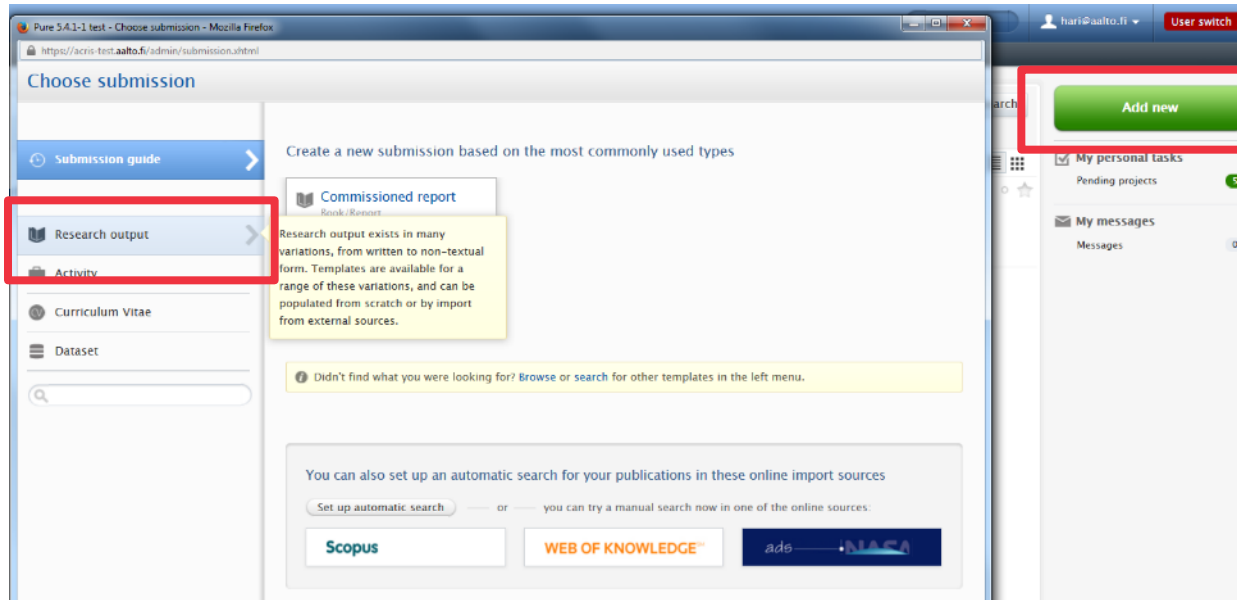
Pure 5.4.1-1 test - Choose submission - Mozilla Firefox

https://acris-test.aalto.fi/admin/submission.xhtml

hari@aalto.fi

User switch

Choose submission

Add new

Submission guide

Create a new submission based on the most commonly used types

Commissioned report
Book/Report

My personal tasks
Pending projects

My messages
Messages

Research output

Research output exists in many variations, from written to non-textual form. Templates are available for a range of these variations, and can be populated from scratch or by import from external sources.

Activity

Curriculum Vitae

Dataset

Didn't find what you were looking for? Browse or search for other templates in the left menu.

You can also set up an automatic search for your publications in these online import sources

Set up automatic search — or — you can try a manual search now in one of the online sources:

Scopus

WEB OF KNOWLEDGE

ads